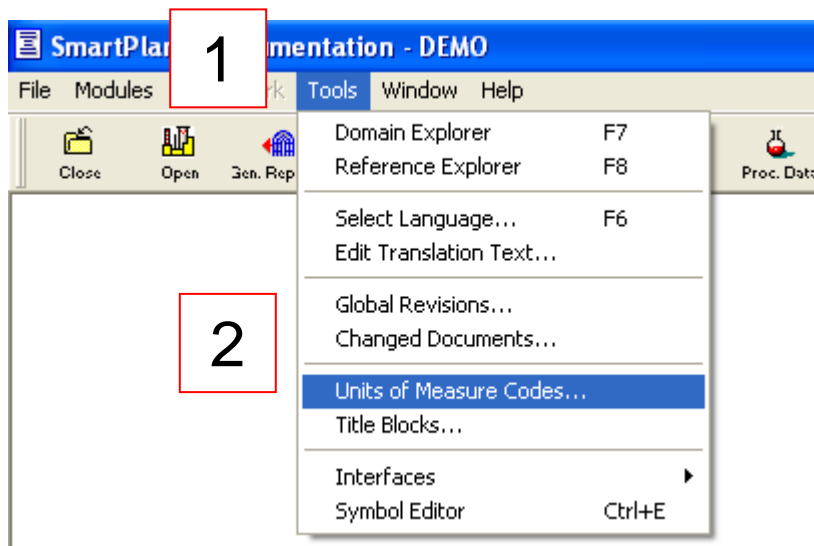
SmartPlan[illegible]mentation - DEMO

1

File Modules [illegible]k Tools Window Help

Close Open Gen. Rep Proc. Data

Domain Explorer F7
Reference Explorer F8

Select Language... F6
Edit Translation Text...

Global Revisions...
Changed Documents...

2

Units of Measure Codes...
Title Blocks...

Interfaces
Symbol Editor Ctrl+E